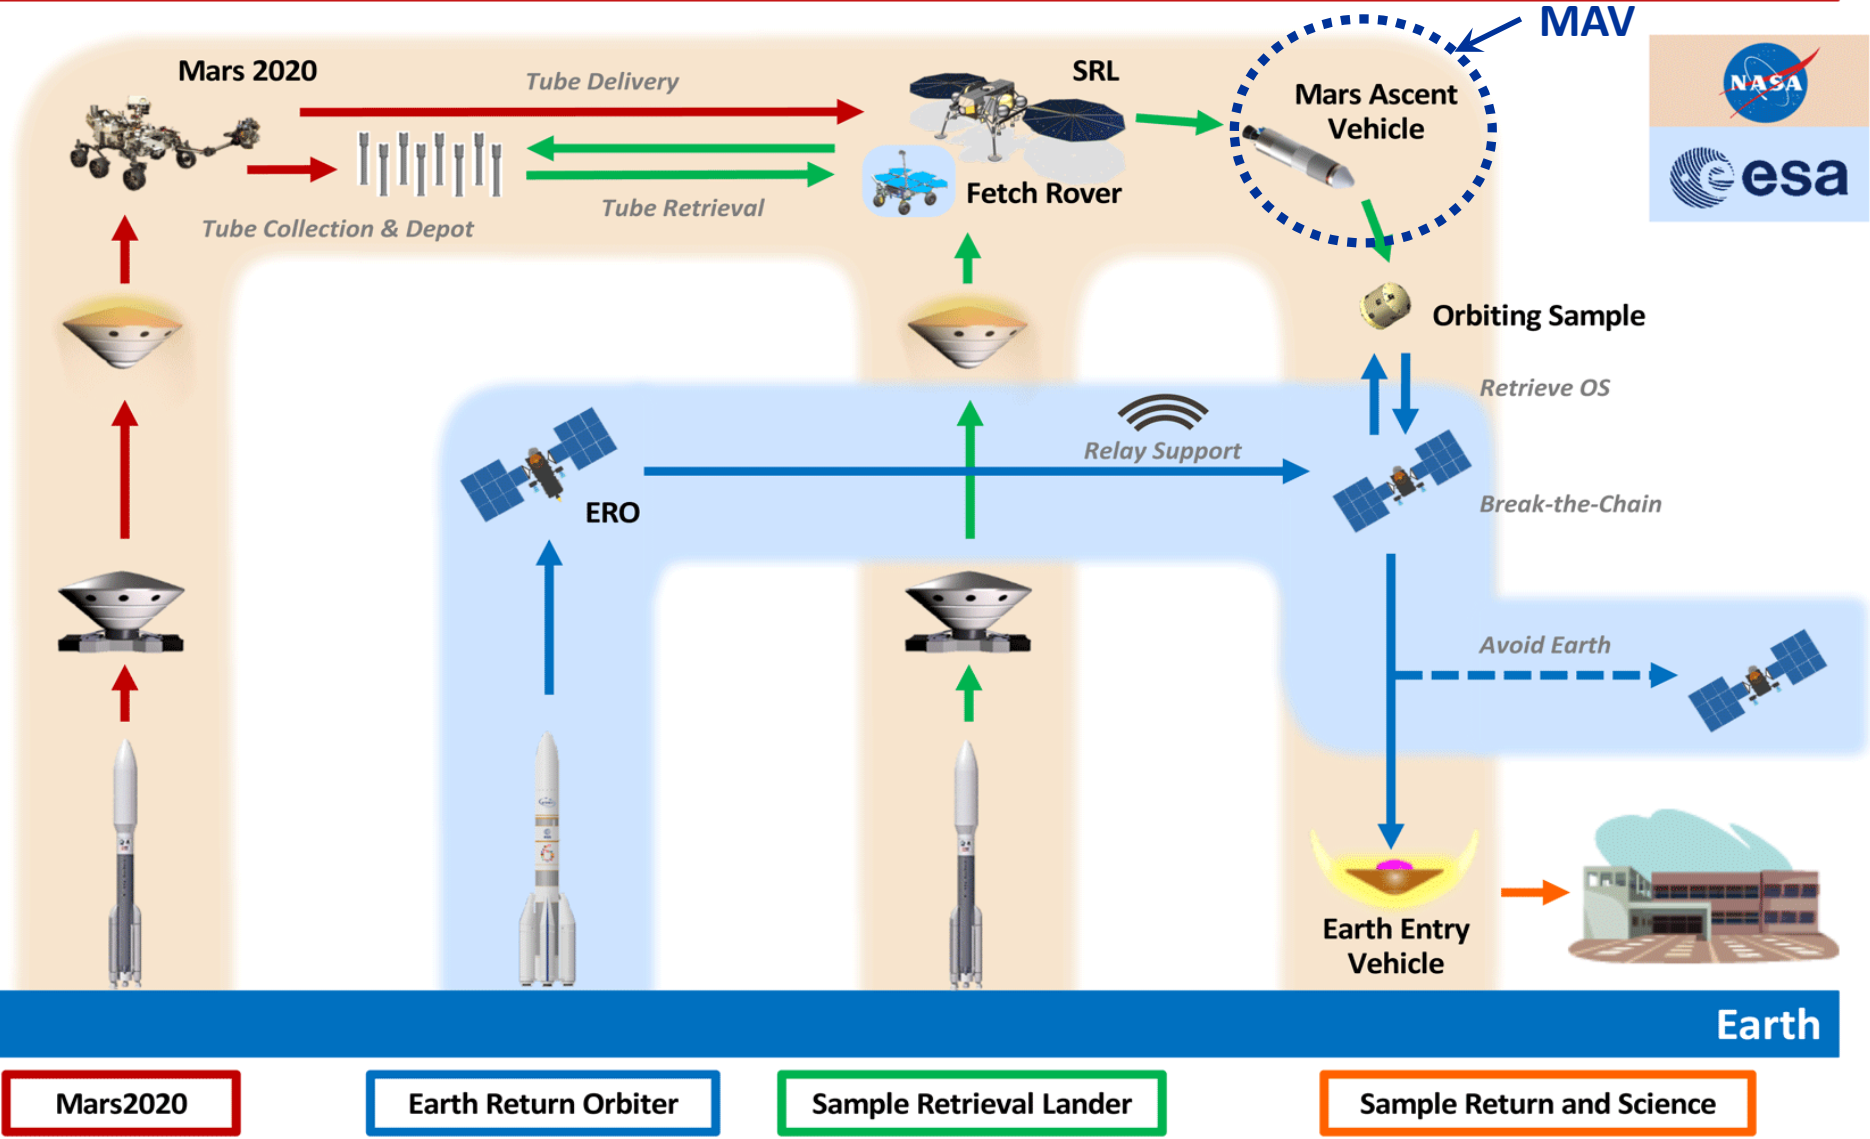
MAV

NASA

esa

Mars 2020

Tube Delivery

SRL

Mars Ascent Vehicle

Tube Collection & Depot

Tube Retrieval

Fetch Rover

Orbiting Sample

Retrieve OS

Relay Support

ERO

Break-the-Chain

Avoid Earth

Earth Entry Vehicle

Earth

Mars2020

Earth Return Orbiter

Sample Retrieval Lander

Sample Return and Science